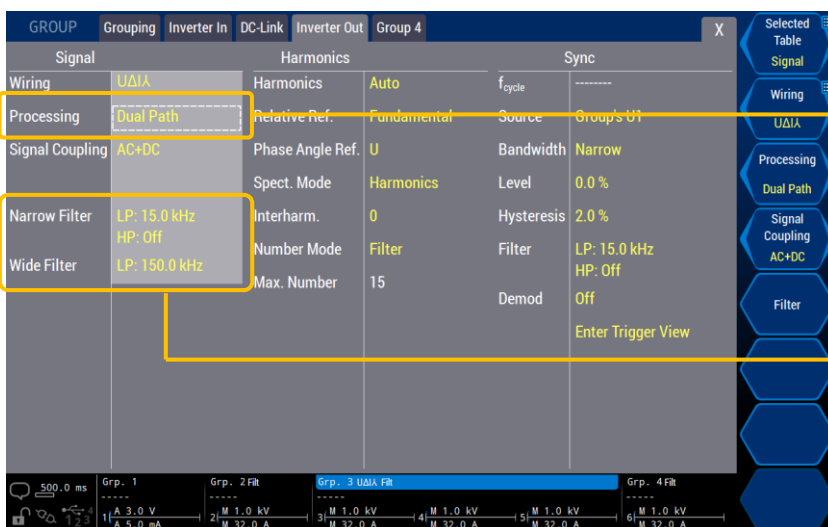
GROUP Grouping Inverter In DC-Link Inverter Out Group 4 X

Selected Table Signal

| Signal | | Harmonics | | Sync | |
|---|---|---|---|---|---|
| Wiring | UΔIλ | Harmonics | Auto | $f_{cycle}$ | -------- |
| Processing | Dual Path | Relative Ref. | Fundamental | Source | Group's U1 |
| Signal Coupling | AC+DC | Phase Angle Ref. | U | Bandwidth | Narrow |
| | | Spect. Mode | Harmonics | Level | 0.0 % |
| Narrow Filter | LP: 15.0 kHz HP: Off | Interharm. | 0 | Hysteresis | 2.0 % |
| | | Number Mode | Filter | Filter | LP: 15.0 kHz HP: Off |
| Wide Filter | LP: 150.0 kHz | Max. Number | 15 | | |
| | | | | Demod | Off |
| | | | | | Enter Trigger View |

Wiring UΔIλ

Processing Dual Path

Signal Coupling AC+DC

Filter

500.0 ms

Grp. 1 ----- 1 A 3.0 V A 5.0 mA

Grp. 2 Filt ----- 2 M 1.0 kV M 32.0 A

Grp. 3 UΔIλ Filt ----- 3 M 1.0 kV M 32.0 A

4 M 1.0 kV M 32.0 A

5 M 1.0 kV M 32.0 A

Grp. 4 Filt ----- 6 M 1.0 kV M 32.0 A

1 2 3 4